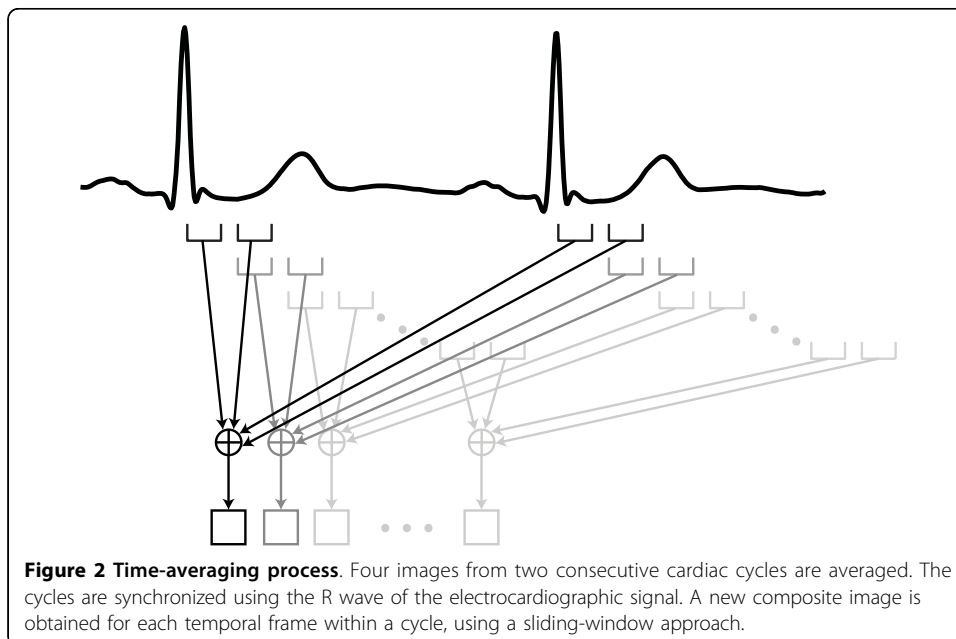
**Figure 2 Time-averaging process**. Four images from two consecutive cardiac cycles are averaged. The cycles are synchronized using the R wave of the electrocardiographic signal. A new composite image is obtained for each temporal frame within a cycle, using a sliding-window approach.